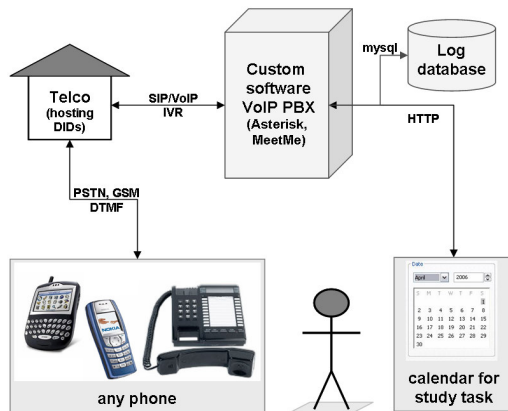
Custom software VoIP PBX (Asterisk, MeetMe)

mysql

Log database

Telco (hosting DIDs)

SIP/VoIP IVR

HTTP

PSTN, GSM DTMF

NOKIA

Date
April 2006
S M T W T F S
1
2 3 4 5 6 7 8
9 10 11 12 13 14 15
16 17 18 19 20 21 22
23 24 25 26 27 28 29
30

any phone

calendar for study task